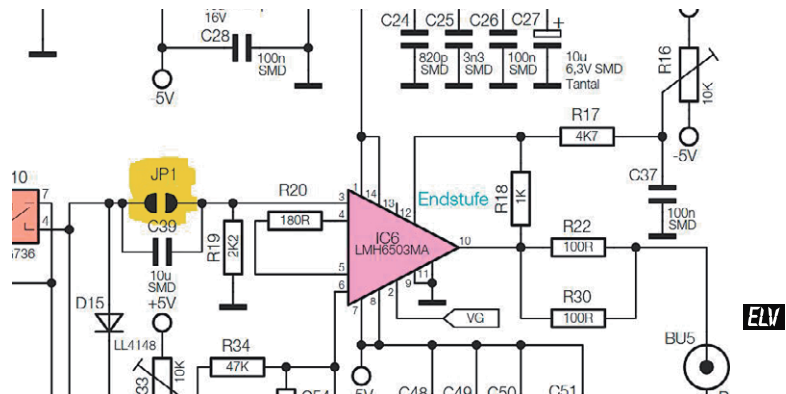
16V
C28
100n
SMD
-5V
C24
C25
C26
C27
+
820p
SMD
3n3
SMD
100n
SMD
10u
6,3V SMD
Tantal
R16
10K
R17
4K7
-5V
C37
100n
SMD
10
7
4
5736
JP1
C39
10u
SMD
R19
2K2
R20
180R
3
4
5
6
14
13
12
IC6
LMH6503MA
Endstufe
R18
1K
10
R22
100R
R30
100R
9
11
8
7
VG
D15
LL4148
+5V
10K
33
R34
47K
C54
-5V
C48
C49
C50
C51
BU5
ELV